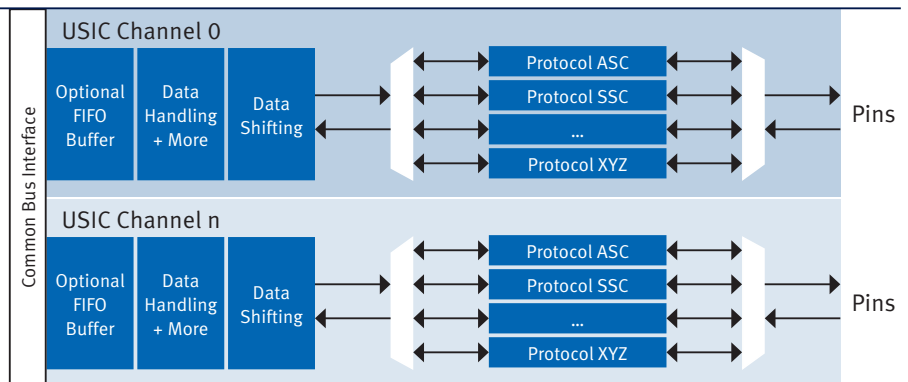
Common Bus Interface

USIC Channel 0

Optional FIFO Buffer

Data Handling + More

Data Shifting

Protocol ASC

Protocol SSC

...

Protocol XYZ

Pins

USIC Channel n

Optional FIFO Buffer

Data Handling + More

Data Shifting

Protocol ASC

Protocol SSC

...

Protocol XYZ

Pins